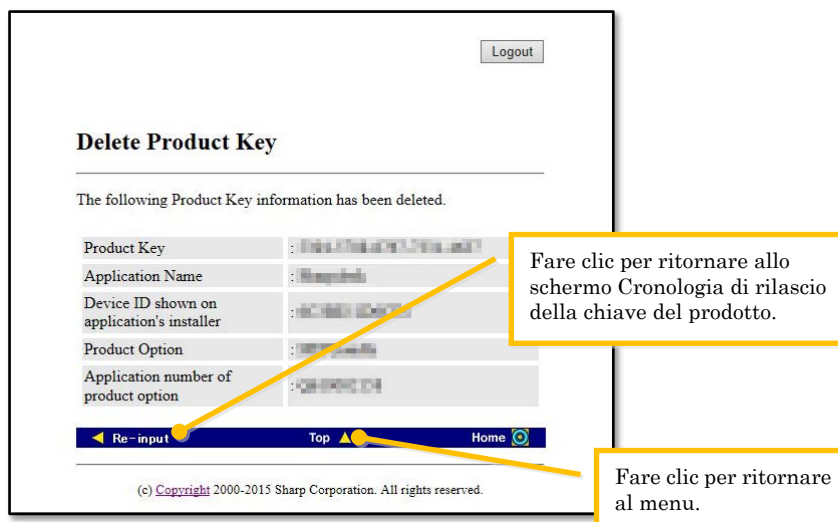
Logout

Delete Product Key

The following Product Key information has been deleted.

| Product Key | : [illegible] |
|---|---|
| Application Name | : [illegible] |
| Device ID shown on application's installer | : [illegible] |
| Product Option | : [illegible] |
| Application number of product option | : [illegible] |

Re-input Top Home

(c) Copyright 2000-2015 Sharp Corporation. All rights reserved.

Fare clic per ritornare allo schermo Cronologia di rilascio della chiave del prodotto.

Fare clic per ritornare al menu.